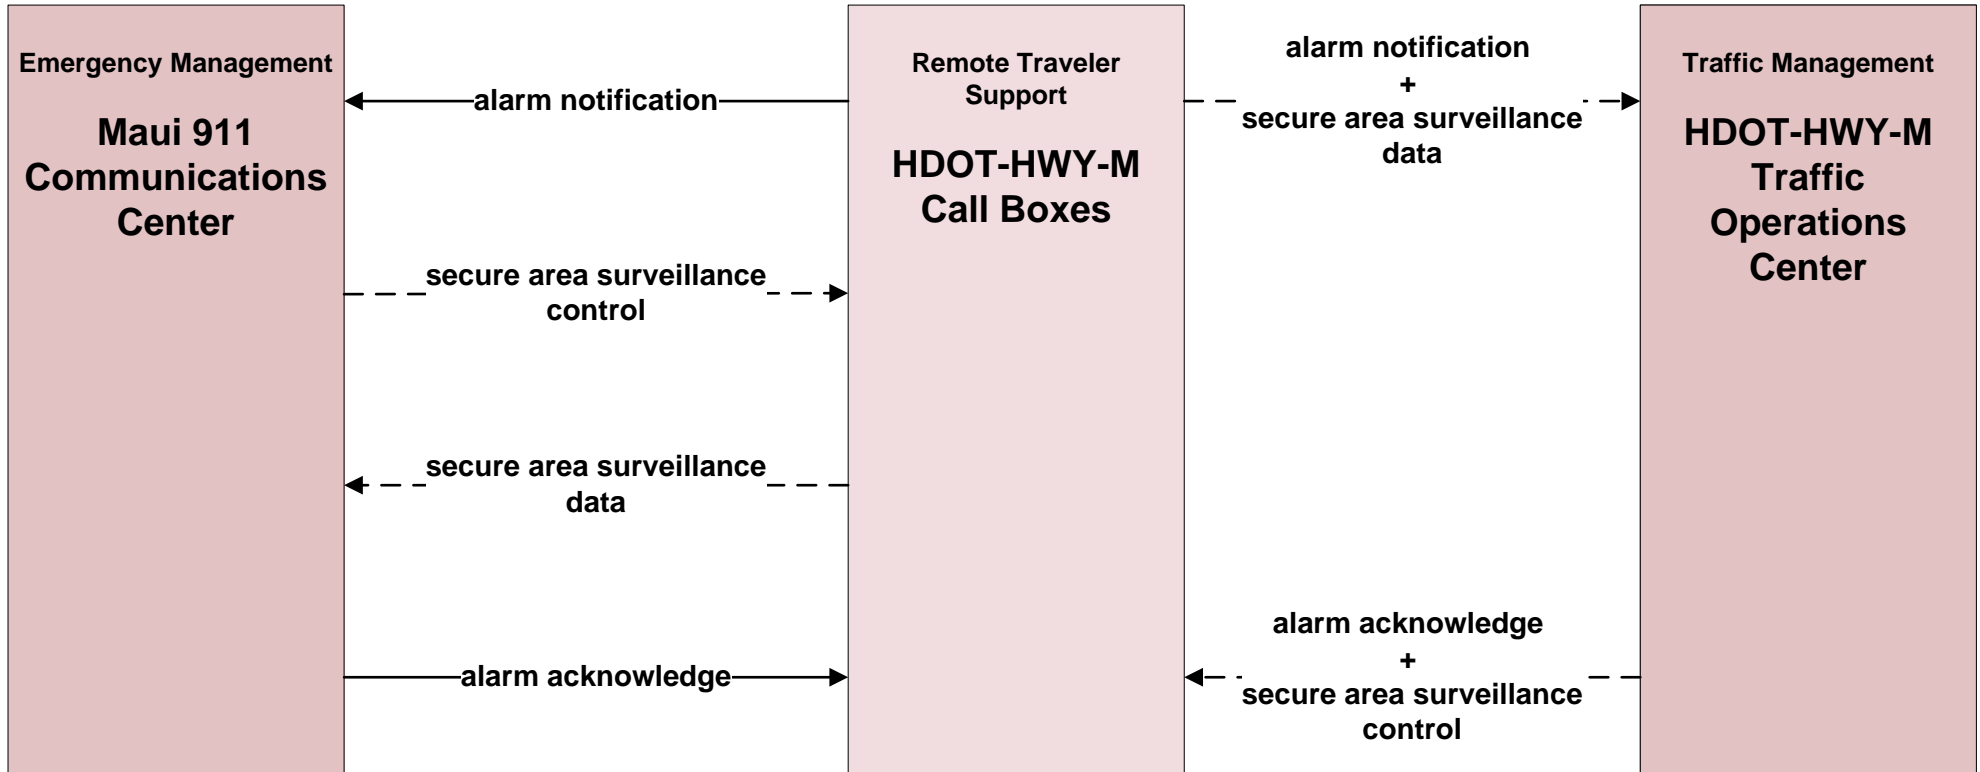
Emergency Management

Maui 911 Communications Center

alarm notification

secure area surveillance control

secure area surveillance data

alarm acknowledge

Remote Traveler Support

HDOT-HWY-M Call Boxes

alarm notification + secure area surveillance data

alarm acknowledge + secure area surveillance control

Traffic Management

HDOT-HWY-M Traffic Operations Center